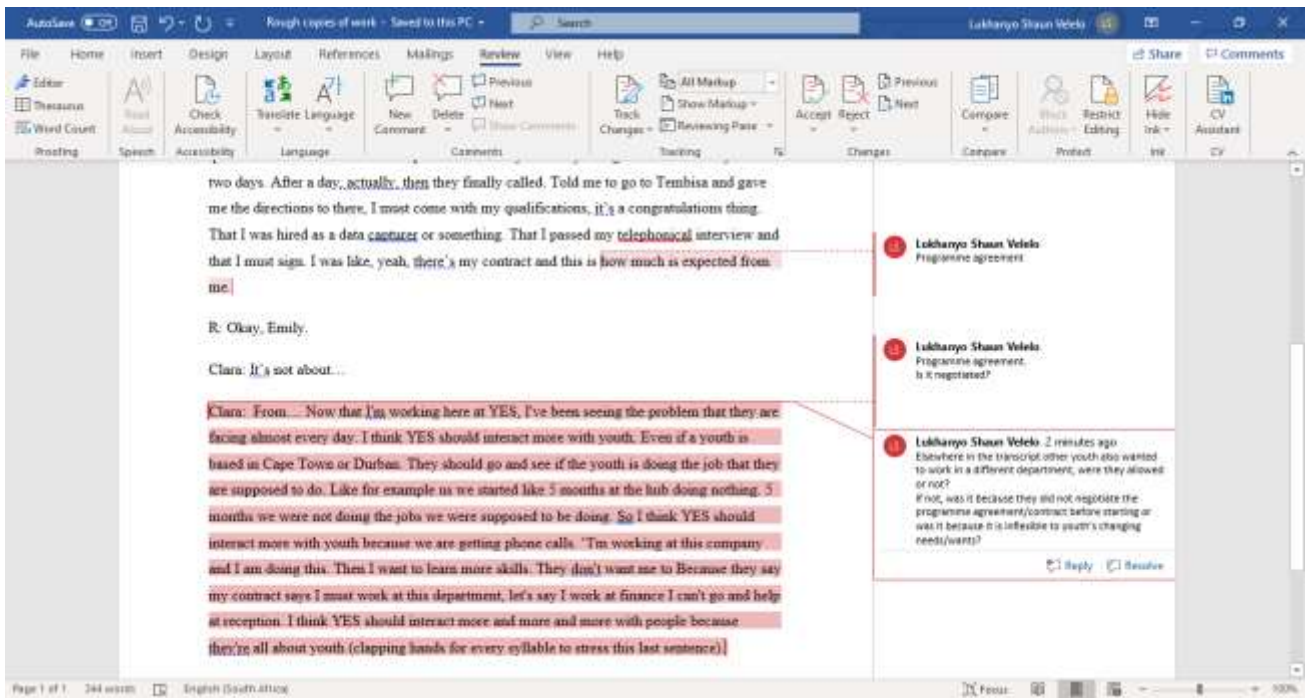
AutoSave Off Rough copies of work - Saved to this PC Search Lukhanyo Shaun Velelo LS

File Home Insert Design Layout References Mailings Review View Help Share Comments

Editor Thesaurus Word Count Proofing Read Aloud Speech Check Accessibility Accessibility Translate Language Language New Comment Delete Previous Next Show Comments Comments Track Changes All Markup Show Markup Reviewing Pane Tracking Accept Reject Previous Next Changes Compare Compare Block Authors Restrict Editing Protect Hide Ink Ink CV Assistant CV

two days. After a day, actually, then they finally called. Told me to go to Tembisa and gave me the directions to there, I must come with my qualifications, it's a congratulations thing. That I was hired as a data capturer or something. That I passed my telephonical interview and that I must sign. I was like, yeah, there's my contract and this is how much is expected from me.

R: Okay, Emily.

Clara: It's not about…

Clara: From… Now that I'm working here at YES, I've been seeing the problem that they are facing almost every day. I think YES should interact more with youth. Even if a youth is based in Cape Town or Durban. They should go and see if the youth is doing the job that they are supposed to do. Like for example us we started like 5 months at the hub doing nothing. 5 months we were not doing the jobs we were supposed to be doing. So I think YES should interact more with youth because we are getting phone calls. "I'm working at this company and I am doing this. Then I want to learn more skills. They don't want me to Because they say my contract says I must work at this department, let's say I work at finance I can't go and help at reception. I think YES should interact more and more and more with people because they're all about youth (clapping hands for every syllable to stress this last sentence).

Lukhanyo Shaun Velelo
Programme agreement

Lukhanyo Shaun Velelo
Programme agreement.
Is it negotiated?

Lukhanyo Shaun Velelo 2 minutes ago
Elsewhere in the transcript other youth also wanted to work in a different department, were they allowed or not?
If not, was it because they did not negotiate the programme agreement/contract before starting or was it because it is inflexible to youth's changing needs/wants?

Reply Resolve

Page 1 of 1 344 words English (South Africa) Focus 100%